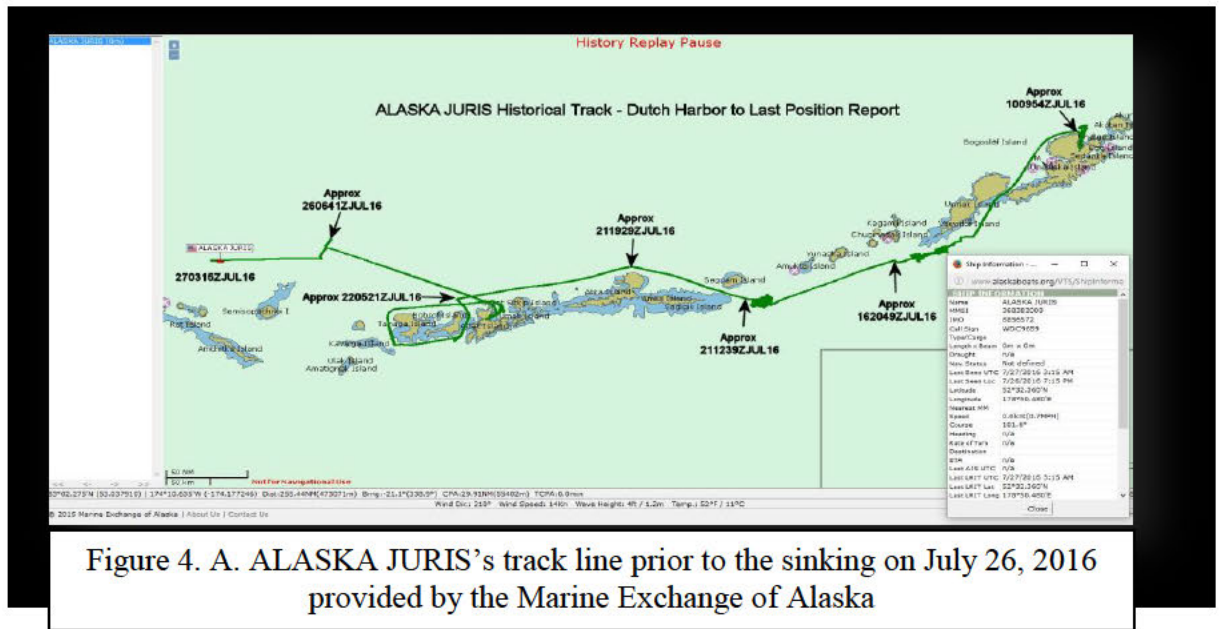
ALASKA JURIS (0m)

History Replay Pause

ALASKA JURIS Historical Track - Dutch Harbor to Last Position Report

Approx 100954ZJUL16

Bogoslof Island

Approx 260641ZJUL16

Approx 211929ZJUL16

ALASKA JURIS

270316ZJUL16

Kagamil Island
Chuginadak Island
Yunaska Island
Amukta Island
Seguam Island
Umnak Island

Approx 220521ZJUL16

Semisopochnoi I.
Rat Island
Amchitka Island
Tanaga Island
Kanaga Island
Ulak Island
Amatignak Island
Atka Island

Approx 211239ZJUL16

Approx 162049ZJUL16

Ship Information - ...
www.alaskaboats.org/VTS/ShipInformatio

SHIP INFORMATION
Name ALASKA JURIS
MMSI 368283000
IMO 5895572
Call Sign WDC9659
Type/Cargo
Length x Beam 0m x 0m
Draught n/a
Nav Status Not defined
Last Seen UTC 7/27/2016 3:15 AM
Last Seen Loc 7/26/2016 7:15 PM
Latitude 52°32.360'N
Longitude 178°58.480'E
Nearest RR
Speed 0.6knt(0.7MPH)
Course 101.9°
Heading n/a
Rate of Turn n/a
Destination
ETA n/a
Last AIS UTC n/a
Last LRIT UTC 7/27/2016 3:15 AM
Last LRIT Lat 52°32.360'N
Last LRIT Long 178°58.480'E
Close

50 NM
50 km
Not For Navigational Use

52°02.275'N (52.037919) | 174°10.635'W (-174.177246) Dist:255.44NM(473071m) Brng:-21.1°(338.9°) CPA:29.91NM(55402m) TCPA:0.0min
Wind Dir: 210° Wind Speed: 14Kt Wave Height: 4ft / 1.2m Temp.: 52°F / 11°C

© 2016 Marine Exchange of Alaska | About Us | Contact Us

Figure 4. A. ALASKA JURIS's track line prior to the sinking on July 26, 2016 provided by the Marine Exchange of Alaska